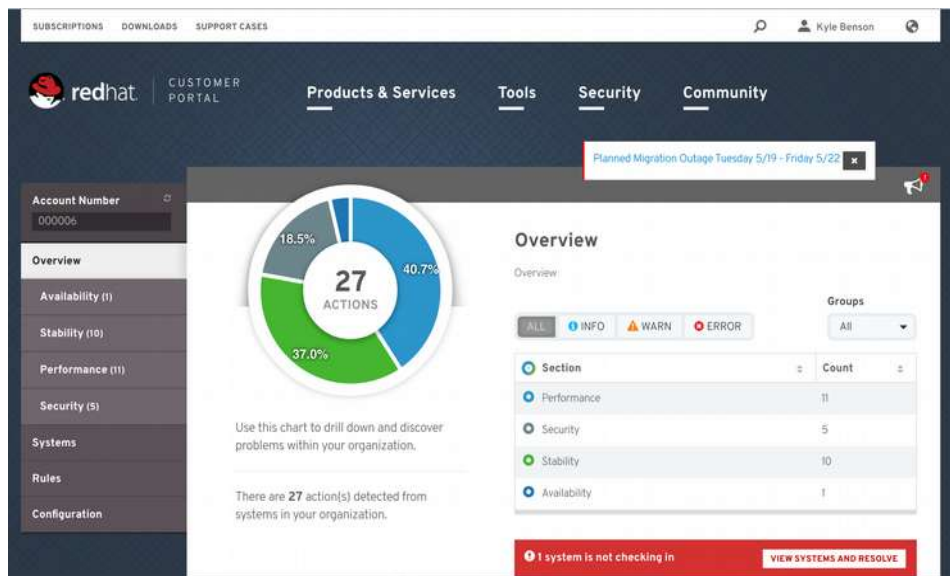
SUBSCRIPTIONS DOWNLOADS SUPPORT CASES

Kyle Benson

redhat CUSTOMER PORTAL

Products & Services Tools Security Community

Planned Migration Outage Tuesday 5/19 - Friday 5/22 ×

Account Number
000006

Overview

Availability (1)

Stability (10)

Performance (11)

Security (5)

Systems

Rules

Configuration

18.5%
40.7%
27
ACTIONS
37.0%

Use this chart to drill down and discover problems within your organization.

There are 27 action(s) detected from systems in your organization.

Overview

Overview

ALL INFO WARN ERROR

Groups
All

| Section | Count |
|---|---|
| Performance | 11 |
| Security | 5 |
| Stability | 10 |
| Availability | 1 |

1 system is not checking in VIEW SYSTEMS AND RESOLVE